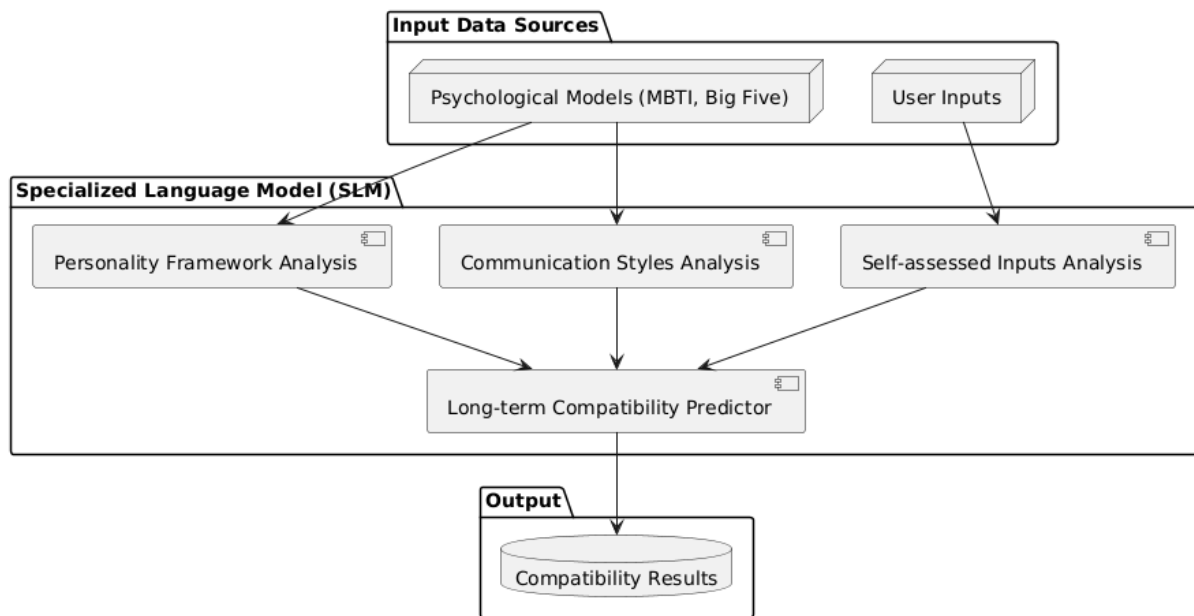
Input Data Sources

Psychological Models (MBTI, Big Five)

User Inputs

Specialized Language Model (SLM)

Personality Framework Analysis

Communication Styles Analysis

Self-assessed Inputs Analysis

Long-term Compatibility Predictor

Output

Compatibility Results